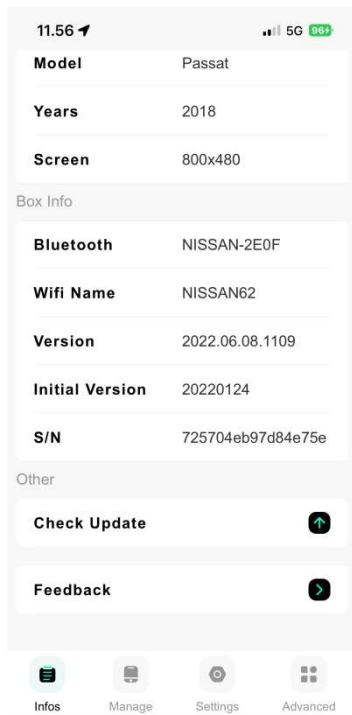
11.56

5G 96+

| Model | Passat |
|---|---|
| Years | 2018 |
| Screen | 800x480 |

Box Info

| Bluetooth | NISSAN-2E0F |
|---|---|
| Wifi Name | NISSAN62 |
| Version | 2022.06.08.1109 |
| Initial Version | 20220124 |
| S/N | 725704eb97d84e75e |

Other

Check Update

Feedback

Infos Manage Settings Advanced